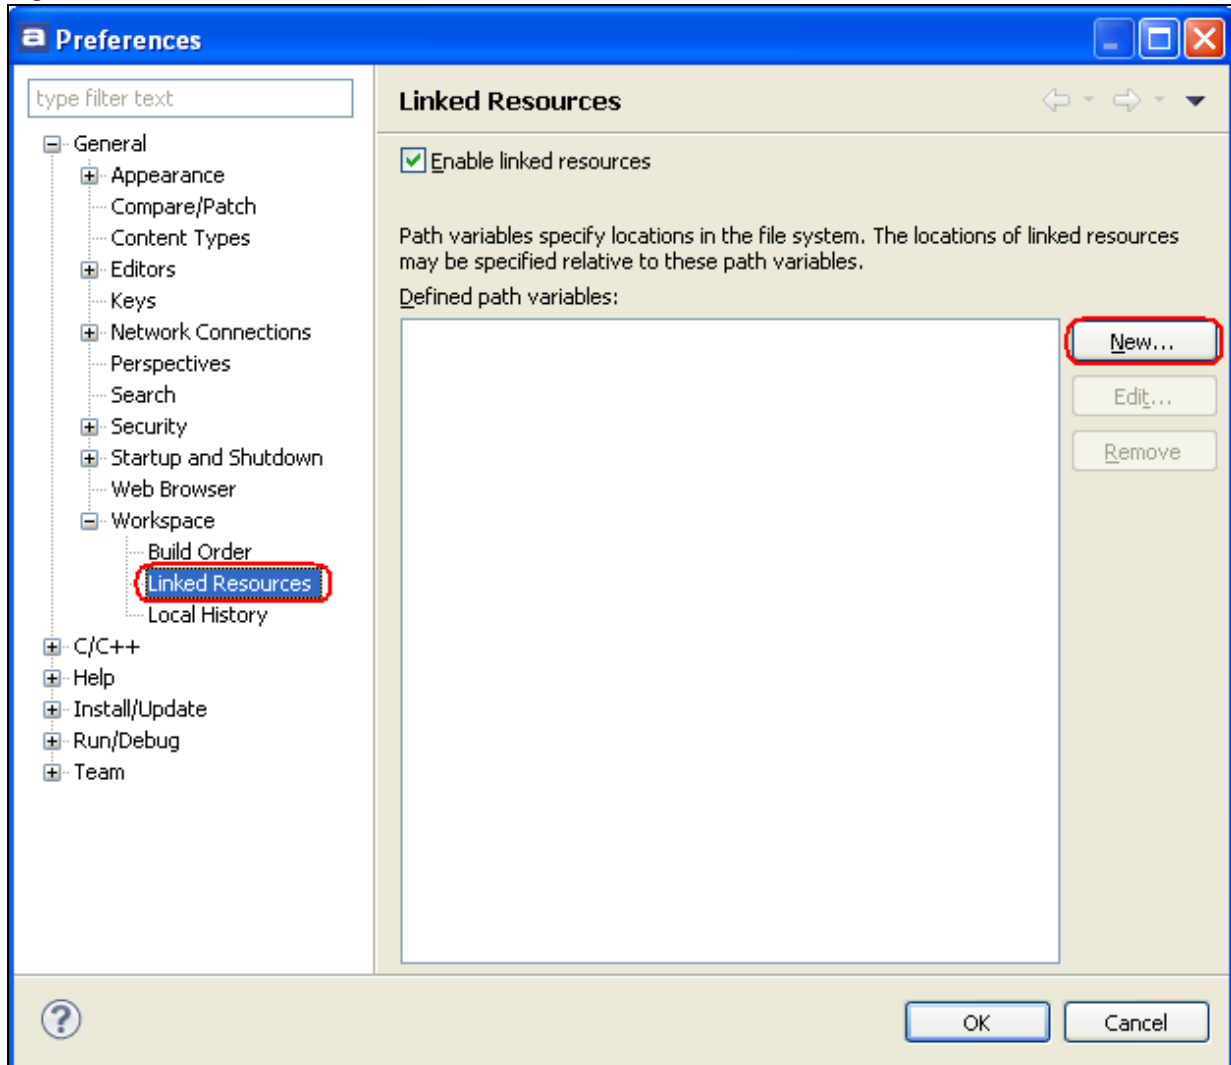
Preferences

type filter text

General
Appearance
Compare/Patch
Content Types
Editors
Keys
Network Connections
Perspectives
Search
Security
Startup and Shutdown
Web Browser
Workspace
Build Order
Linked Resources
Local History
C/C++
Help
Install/Update
Run/Debug
Team

Linked Resources

Enable linked resources

Path variables specify locations in the file system. The locations of linked resources may be specified relative to these path variables.

Defined path variables:

New...
Edit...
Remove

OK
Cancel